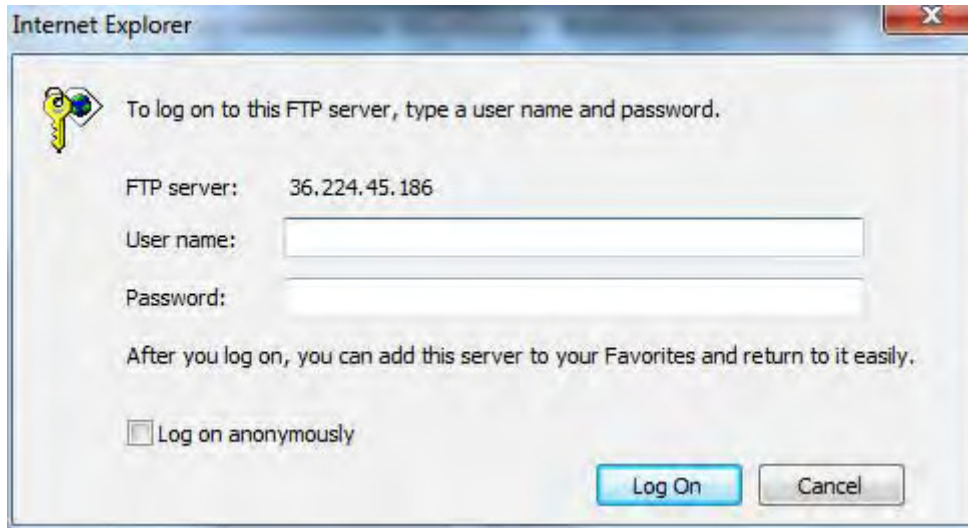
Internet Explorer

To log on to this FTP server, type a user name and password.

FTP server: 36.224.45.186

User name:

Password:

After you log on, you can add this server to your Favorites and return to it easily.

Log on anonymously

Log On

Cancel